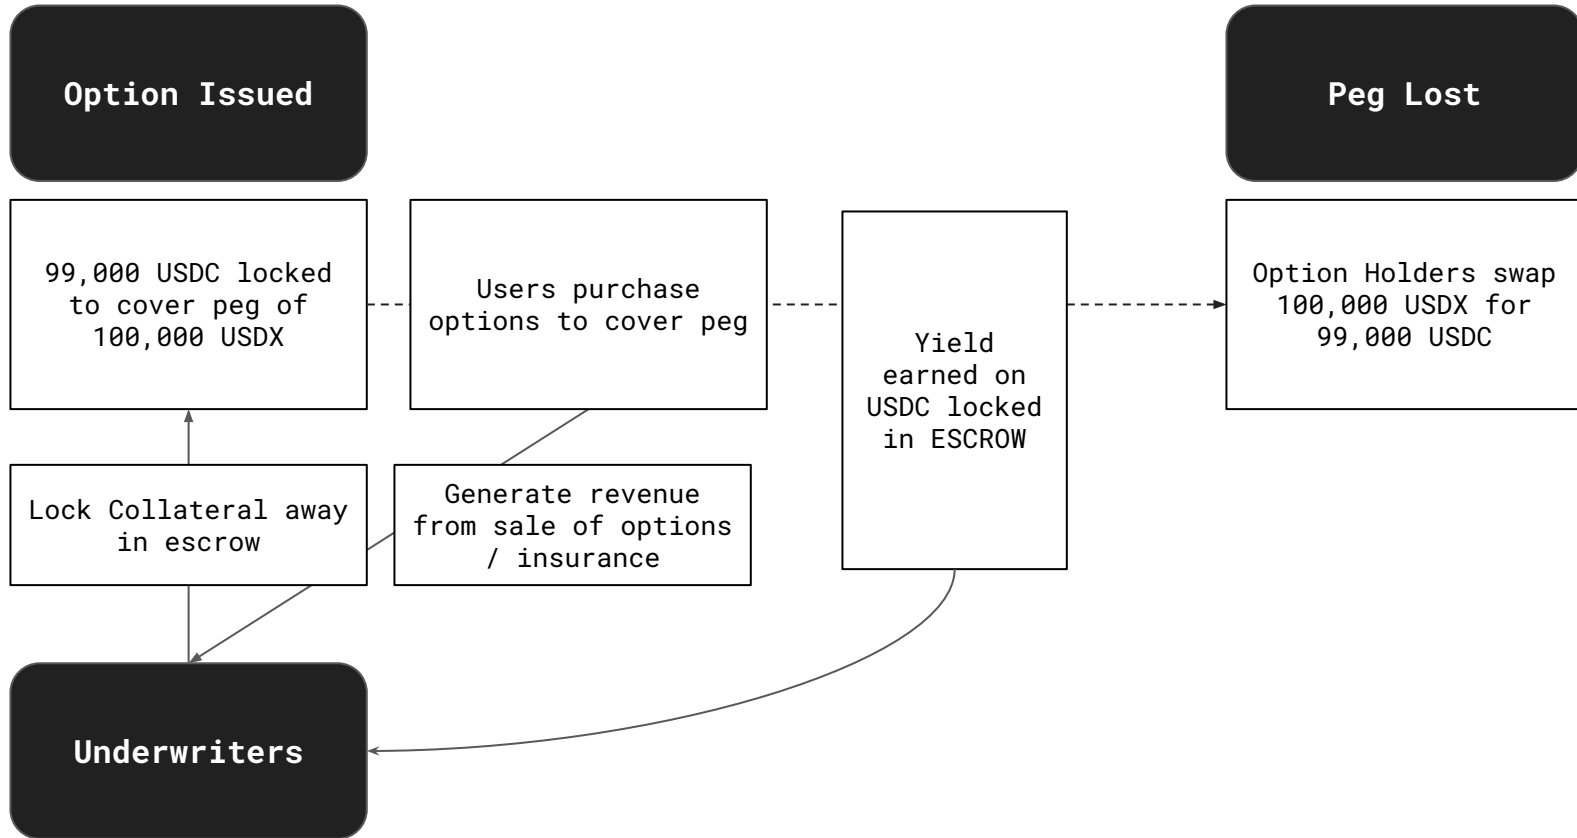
Option Issued

Peg Lost

99,000 USDC locked to cover peg of 100,000 USDX

Users purchase options to cover peg

Yield earned on USDC locked in ESCROW

Option Holders swap 100,000 USDX for 99,000 USDC

Lock Collateral away in escrow

Generate revenue from sale of options / insurance

Underwriters